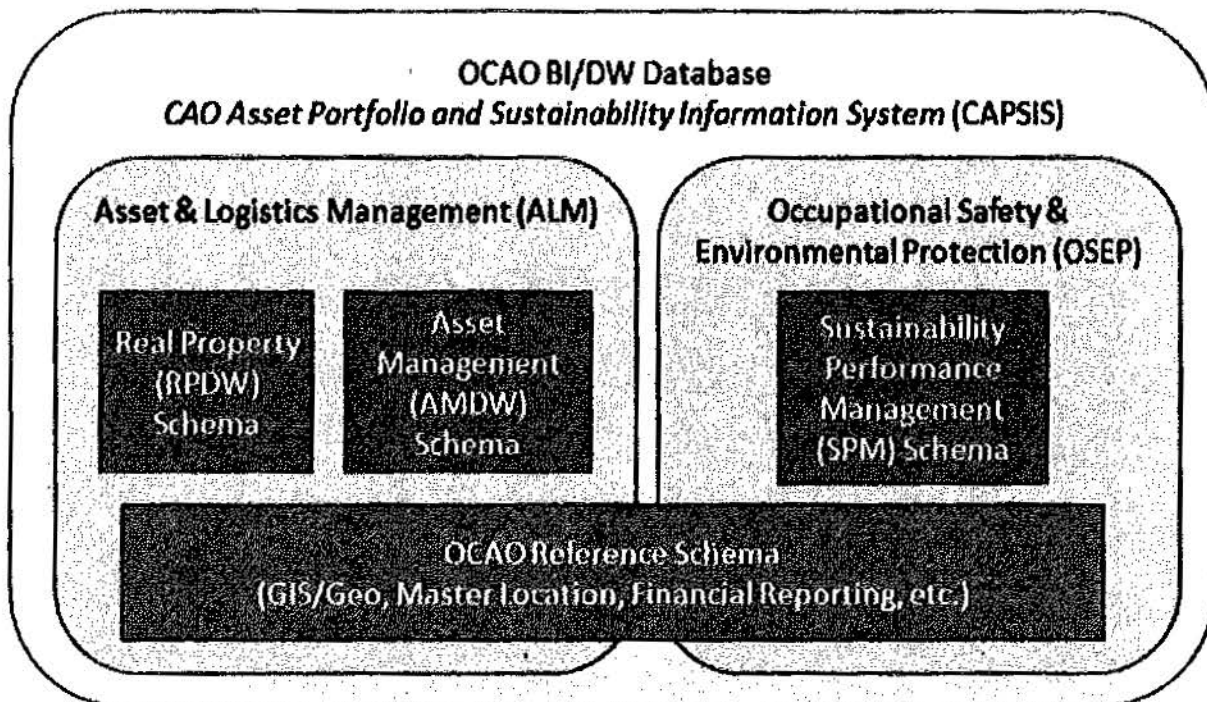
OCAO BI/DW Database
*CAO Asset Portfolio and Sustainability Information System* (CAPSIS)

Asset & Logistics Management (ALM)

Real Property (RPDW) Schema

Asset Management (AMDW) Schema

Occupational Safety & Environmental Protection (OSEP)

Sustainability Performance Management (SPM) Schema

OCAO Reference Schema
(GIS/Geo, Master Location, Financial Reporting, etc.)